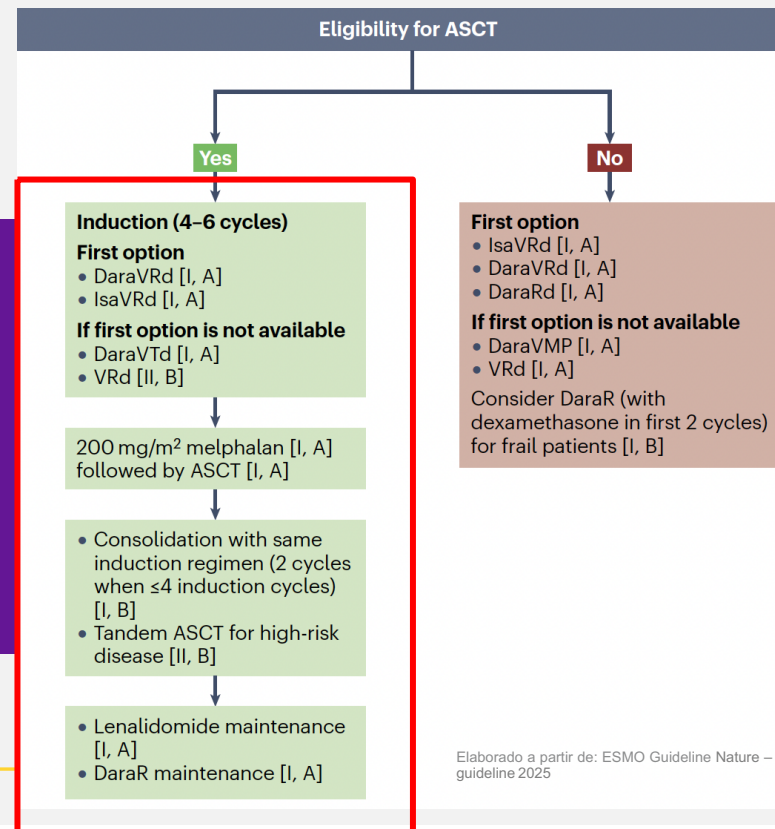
Eligibility for ASCT

Yes

No

Induction (4–6 cycles)
First option
• DaraVRd [I, A]
• IsaVRd [I, A]
If first option is not available
• DaraVTd [I, A]
• VRd [II, B]

200 mg/m$^2$ melphalan [I, A] followed by ASCT [I, A]

• Consolidation with same induction regimen (2 cycles when ≤4 induction cycles) [I, B]
• Tandem ASCT for high-risk disease [II, B]

• Lenalidomide maintenance [I, A]
• DaraR maintenance [I, A]

First option
• IsaVRd [I, A]
• DaraVRd [I, A]
• DaraRd [I, A]
If first option is not available
• DaraVMP [I, A]
• VRd [I, A]
Consider DaraR (with dexamethasone in first 2 cycles) for frail patients [I, B]

Elaborado a partir de: ESMO Guideline Nature – guideline 2025